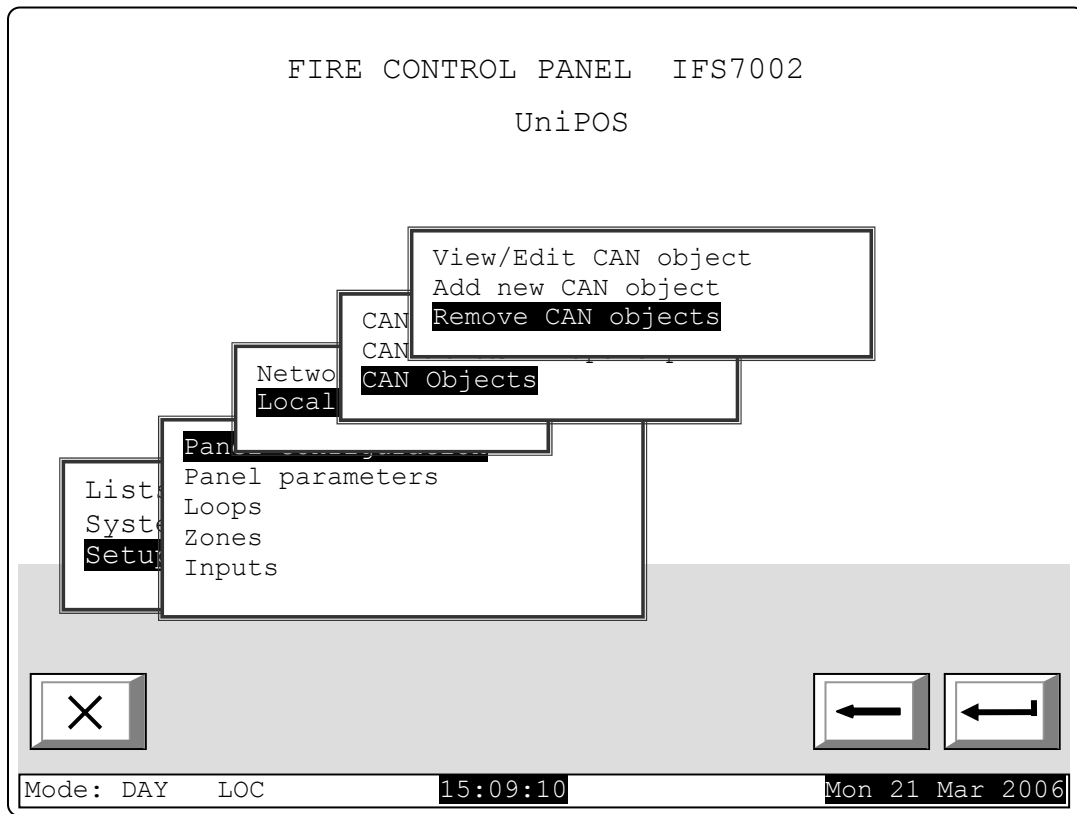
FIRE CONTROL PANEL IFS7002

UniPOS

View/Edit CAN object
Add new CAN object
Remove CAN objects

CAN
CAN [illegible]
CAN Objects

Netwo
Local

Panel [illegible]
Panel parameters
Loops
Zones
Inputs

Lists
Syste
Setu

Mode: DAY LOC 15:09:10 Mon 21 Mar 2006